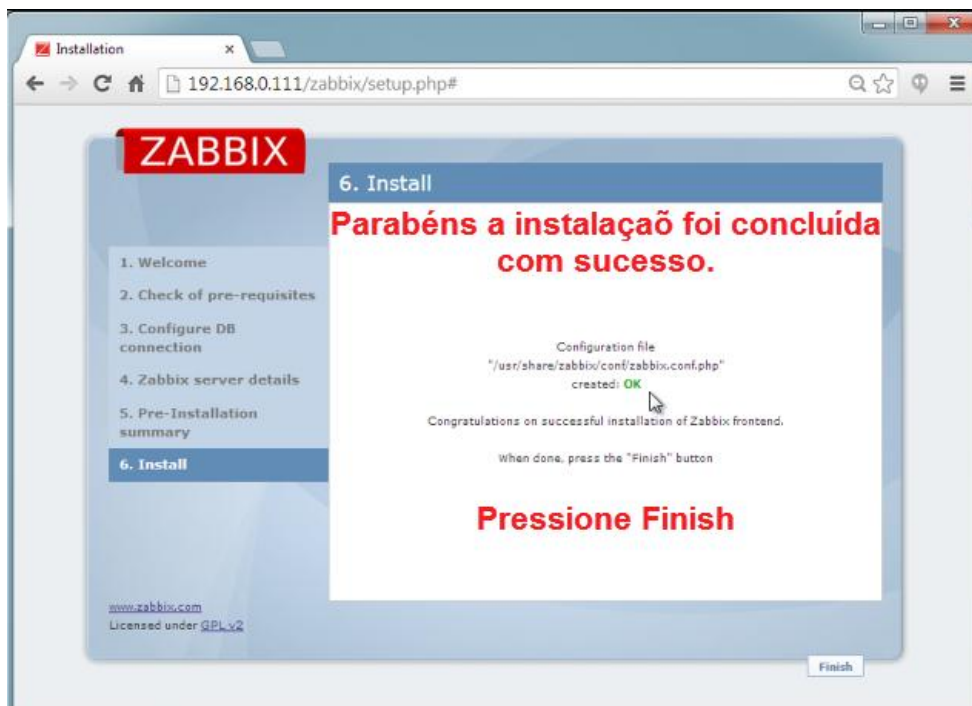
Installation

192.168.0.111/zabbix/setup.php#

ZABBIX

6. Install

Parabéns a instalaçaõ foi concluída com sucesso.

1. Welcome
2. Check of pre-requisites
3. Configure DB connection
4. Zabbix server details
5. Pre-Installation summary
6. Install

Configuration file "/usr/share/zabbix/conf/zabbix.conf.php" created: OK

Congratulations on successful installation of Zabbix frontend.

When done, press the "Finish" button

Pressione Finish

www.zabbix.com
Licensed under GPL v2

Finish